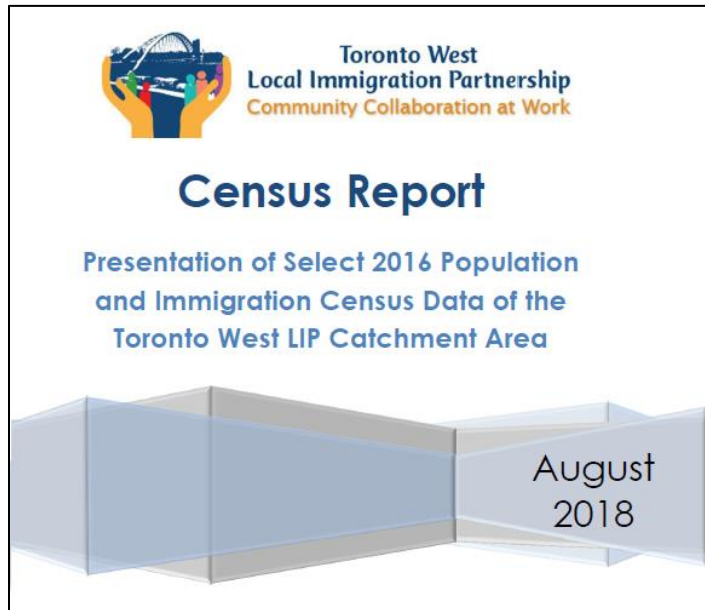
Toronto West
Local Immigration Partnership
Community Collaboration at Work

Census Report

Presentation of Select 2016 Population and Immigration Census Data of the Toronto West LIP Catchment Area

August
2018